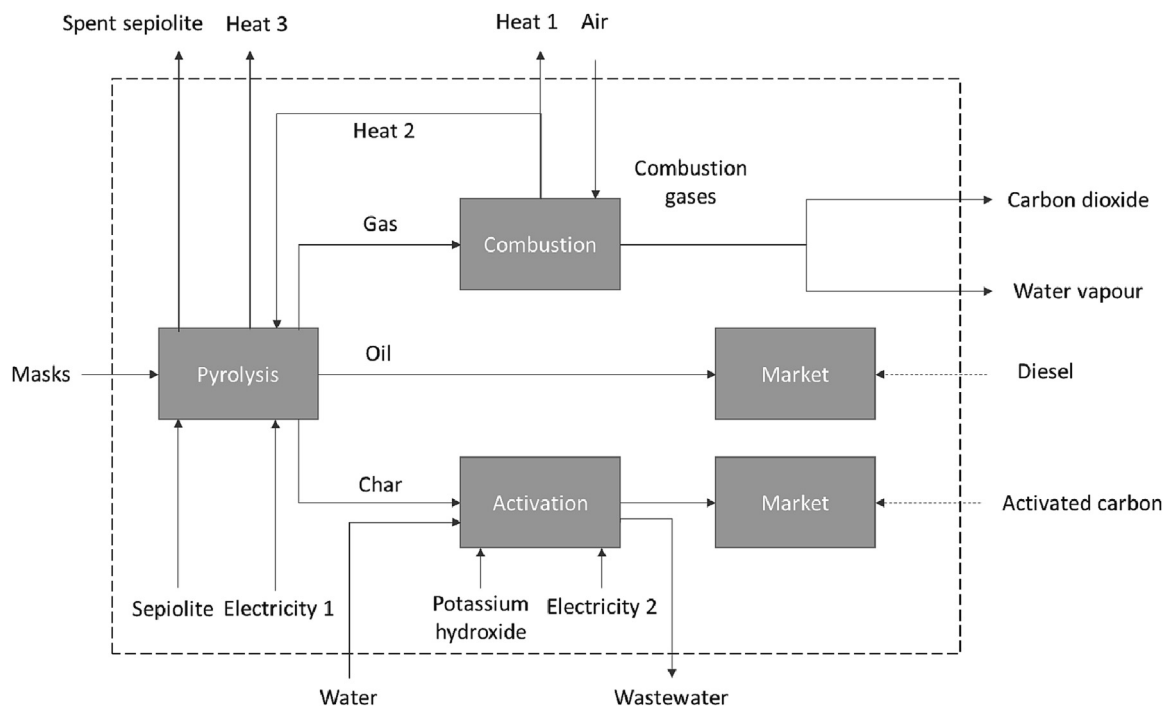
Spent sepiolite
Heat 3
Heat 1
Air
Heat 2
Combustion gases
Gas
Combustion
Carbon dioxide
Water vapour
Masks
Pyrolysis
Oil
Market
Diesel
Char
Activation
Market
Activated carbon
Sepiolite
Electricity 1
Potassium hydroxide
Electricity 2
Water
Wastewater